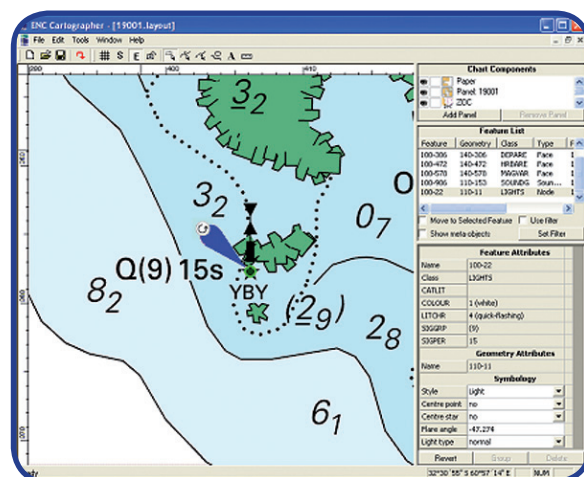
ENC Cartographer - [19001.layout]
File Edit Tools Window Help
# S E A
200 400 410

$3_2$
$3_2$
O
$0_7$
Q(9) 15s
$8_2$
YBY
$(2_9)$
$2_8$
$6_1$

Chart Components
Paper
Panel: 19001
ZDOC
Add Panel
Remove Panel

Feature List

| Feature | Geometry | Class | Type | F |
|---|---|---|---|---|
| 100-386 | 140-386 | DEPARE | Face | 1 |
| 100-472 | 140-472 | HRBARE | Face | 1 |
| 100-578 | 140-578 | MAGVAR | Face | 1 |
| 100-906 | 140-153 | SOUNDG | Soun... | 1 |
| 100-22 | 110-11 | LIGHTS | Node | 1 |

Move to Selected Feature
Use filter
Show meta objects
Set Filter

Feature Attributes

| Name | 100-22 |
|---|---|
| Class | LIGHTS |
| CATLIT | |
| COLOUR | 1 (white) |
| LITCHR | 4 (quick-flashing) |
| SIGGRP | (9) |
| SIGPER | 15 |

Geometry Attributes

| Name | 110-11 |
|---|---|

Symbology

| Style | Light |
|---|---|
| Centre point | no |
| Centre star | no |
| Flare angle | -47.274 |
| Light type | normal |

Revert
Group
Delete

ady
32°30' 55" S 60°17' 14" E
NUM